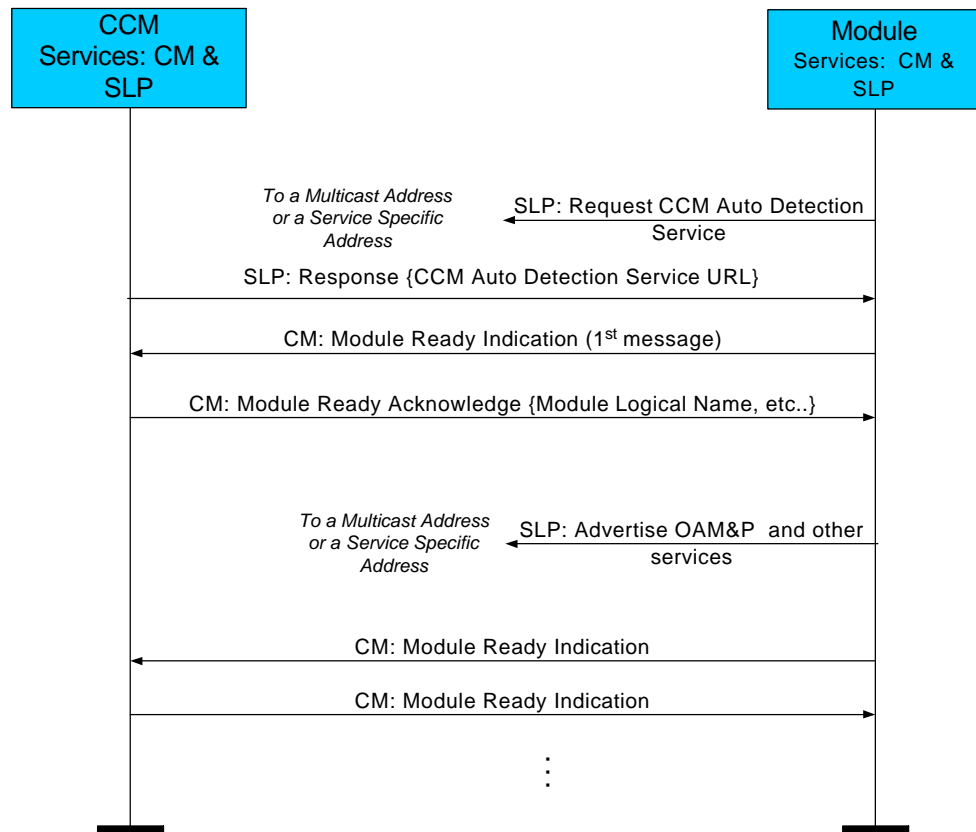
CCM
Services: CM & SLP

Module
Services: CM & SLP

To a Multicast Address or a Service Specific Address

SLP: Request CCM Auto Detection Service

SLP: Response {CCM Auto Detection Service URL}

CM: Module Ready Indication (1$^{st}$ message)

CM: Module Ready Acknowledge {Module Logical Name, etc..}

To a Multicast Address or a Service Specific Address

SLP: Advertise OAM&P and other services

CM: Module Ready Indication

CM: Module Ready Indication

⋮